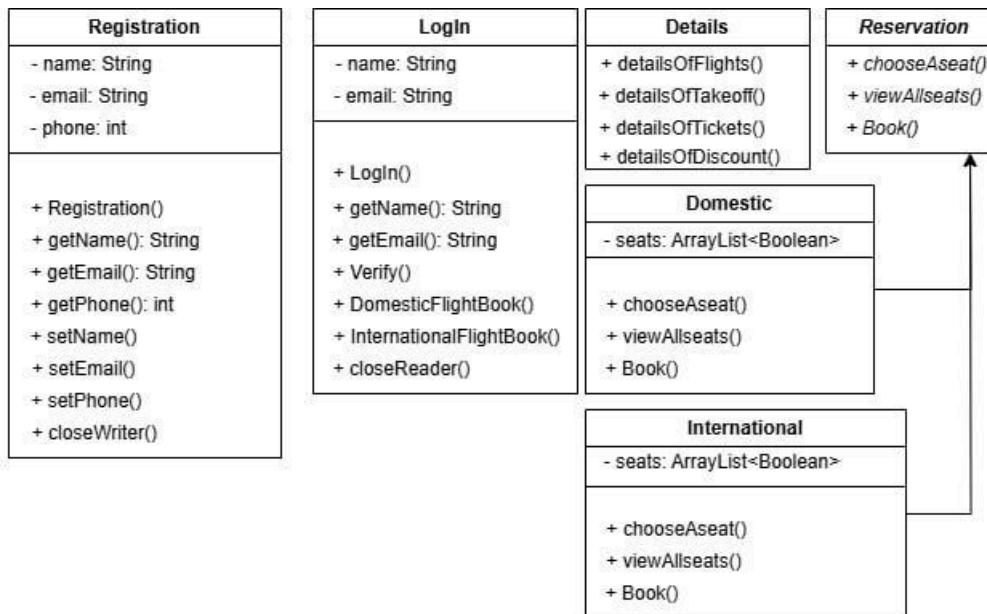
Registration

- name: String
- email: String
- phone: int

+ Registration()
+ getName(): String
+ getEmail(): String
+ getPhone(): int
+ setName()
+ setEmail()
+ setPhone()
+ closeWriter()

LogIn

- name: String
- email: String

+ LogIn()
+ getName(): String
+ getEmail(): String
+ Verify()
+ DomesticFlightBook()
+ InternationalFlightBook()
+ closeReader()

Details

+ detailsOfFlights()
+ detailsOfTakeoff()
+ detailsOfTickets()
+ detailsOfDiscount()

Reservation

+ chooseAseat()
+ viewAllseats()
+ Book()

Domestic

- seats: ArrayList<Boolean>

+ chooseAseat()
+ viewAllseats()
+ Book()

International

- seats: ArrayList<Boolean>

+ chooseAseat()
+ viewAllseats()
+ Book()